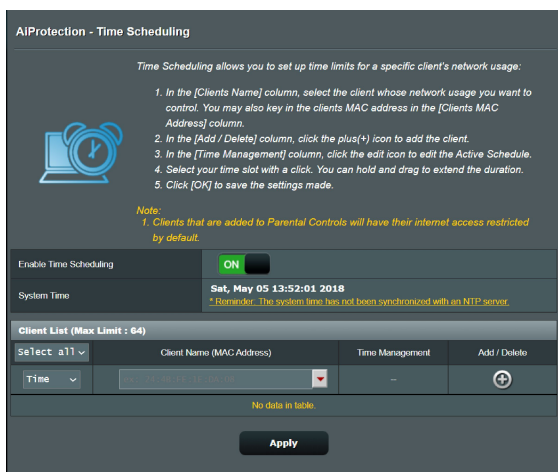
AiProtection - Time Scheduling

Time Scheduling allows you to set up time limits for a specific client's network usage:

1. In the [Clients Name] column, select the client whose network usage you want to control. You may also key in the clients MAC address in the [Clients MAC Address] column.
2. In the [Add / Delete] column, click the plus(+) icon to add the client.
3. In the [Time Management] column, click the edit icon to edit the Active Schedule.
4. Select your time slot with a click. You can hold and drag to extend the duration.
5. Click [OK] to save the settings made.

Note:
1. Clients that are added to Parental Controls will have their internet access restricted by default.

| Enable Time Scheduling | ON |
|---|---|
| System Time | Sat, May 05 13:52:01 2018 * Reminder: The system time has not been synchronized with an NTP server. |

Client List (Max Limit : 64)

| Select all | Client Name (MAC Address) | Time Management | Add / Delete |
|---|---|---|---|
| Time | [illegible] | – | |
| No data in table. | | | |

Apply